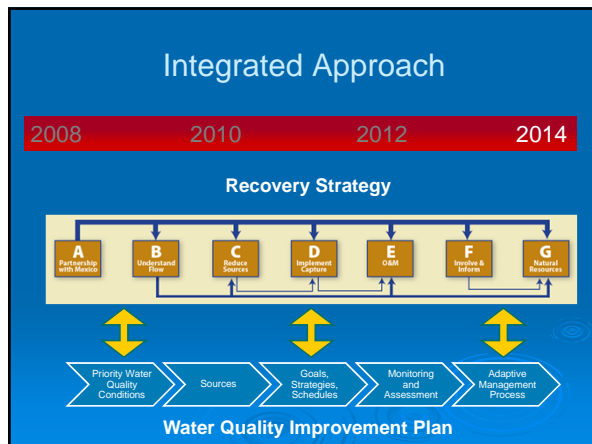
Integrated Approach

2008 2010 2012 2014

Recovery Strategy

A
Partnership with Mexico

B
Understand Flow

C
Reduce Sources

D
Implement Capture

E
O&M

F
Involve & Inform

G
Natural Resources

Priority Water Quality Conditions

Sources

Goals, Strategies, Schedules

Monitoring and Assessment

Adaptive Management Process

Water Quality Improvement Plan